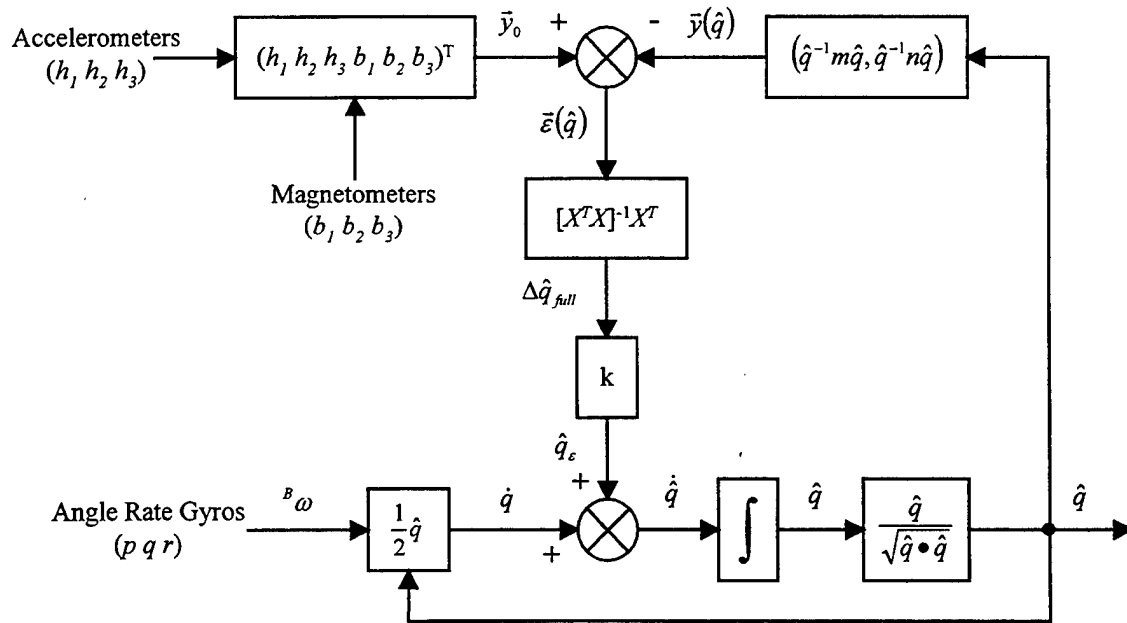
Accelerometers
$(h_1\ h_2\ h_3)$

$(h_1\ h_2\ h_3\ b_1\ b_2\ b_3)^T$

$\vec{y}_0$ + - $\vec{y}(\hat{q})$

$(\hat{q}^{-1}m\hat{q}, \hat{q}^{-1}n\hat{q})$

$\vec{\varepsilon}(\hat{q})$

Magnetometers
$(b_1\ b_2\ b_3)$

$[X^TX]^{-1}X^T$

$\Delta\hat{q}_{full}$

k

$\hat{q}_\varepsilon$

+

Angle Rate Gyros
$(p\ q\ r)$

${}^B\omega$

$\frac{1}{2}\hat{q}$

$\dot{q}$

+

$\dot{\hat{q}}$

$\int$

$\hat{q}$

$\frac{\hat{q}}{\sqrt{\hat{q}\bullet\hat{q}}}$

$\hat{q}$